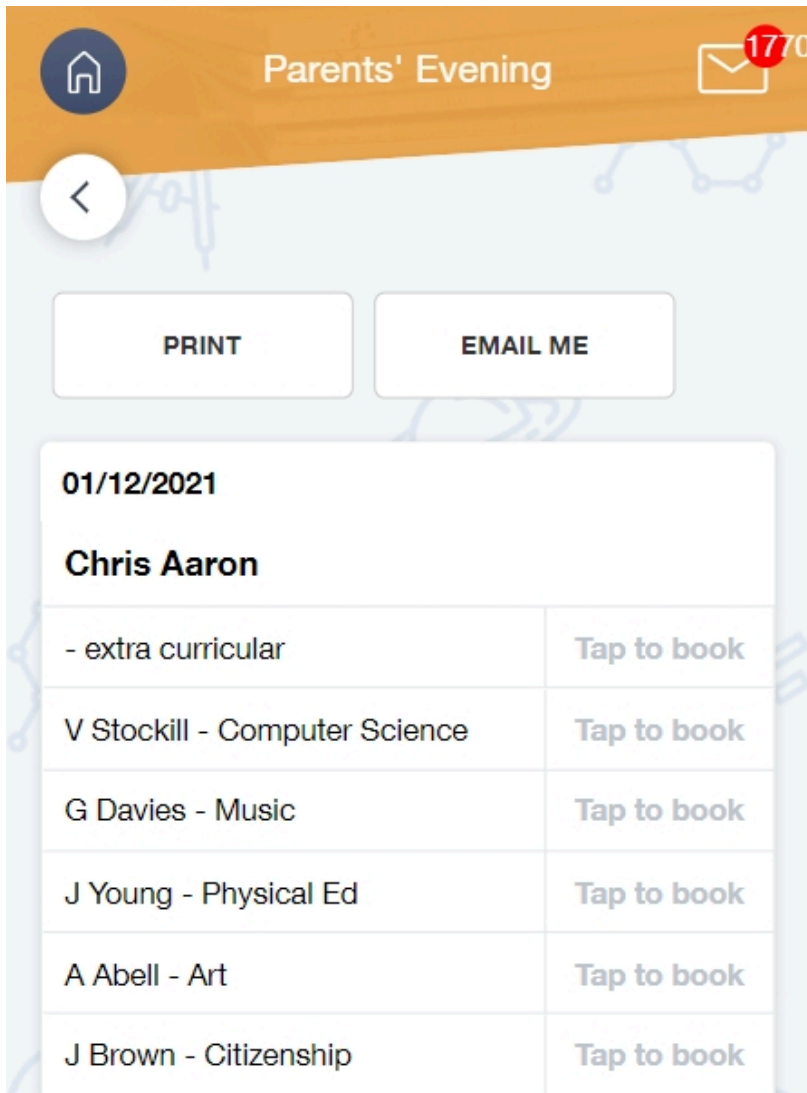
Parents' Evening

1770

PRINT

EMAIL ME

01/12/2021

Chris Aaron

| | |
|---|---|
| - extra curricular | Tap to book |
| V Stockill - Computer Science | Tap to book |
| G Davies - Music | Tap to book |
| J Young - Physical Ed | Tap to book |
| A Abell - Art | Tap to book |
| J Brown - Citizenship | Tap to book |